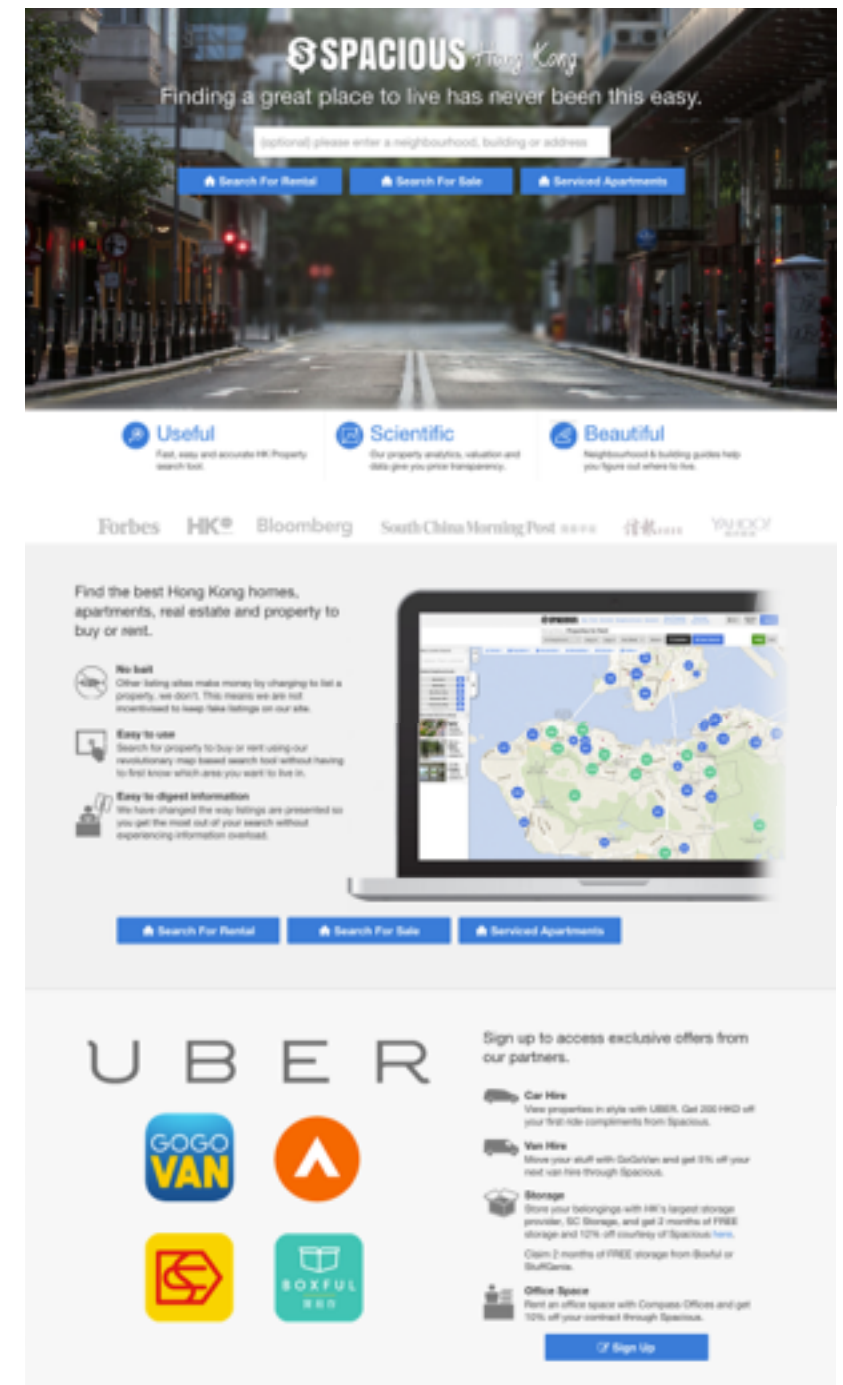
SPACIOUS Hong Kong

Finding a great place to live has never been this easy.

(optional) please enter a neighbourhood, building or address

Search For Rental | Search For Sale | Serviced Apartments

Useful
Fast, easy and accurate HK Property search tool.

Scientific
Our property analytics, valuation and data give you price transparency.

Beautiful
Neighbourhood & building guides help you figure out where to live.

Forbes HK Bloomberg South China Morning Post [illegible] YAHOO!

Find the best Hong Kong homes, apartments, real estate and property to buy or rent.

No bait
Other listing sites make money by charging to list a property, we don't. This means we are not incentivised to keep fake listings on our site.

Easy to use
Search for property to buy or rent using our revolutionary map based search tool without having to first know which area you want to live in.

Easy to digest information
We have changed the way listings are presented so you get the most out of your search without experiencing information overload.

Search For Rental | Search For Sale | Serviced Apartments

UBER

GOGO VAN

BOXFUL

Sign up to access exclusive offers from our partners.

Car Hire
View properties in style with UBER. Get 200 HKD off your first ride compliments from Spacious.

Van Hire
Move your stuff with GoGoVan and get 5% off your next van hire through Spacious.

Storage
Store your belongings with HK's largest storage provider, SC Storage, and get 2 months of FREE storage and 12% off courtesy of Spacious here.

Claim 2 months of FREE storage from Boxful or StuffGenie.

Office Space
Rent an office space with Compass Offices and get 10% off your contract through Spacious.

Sign Up